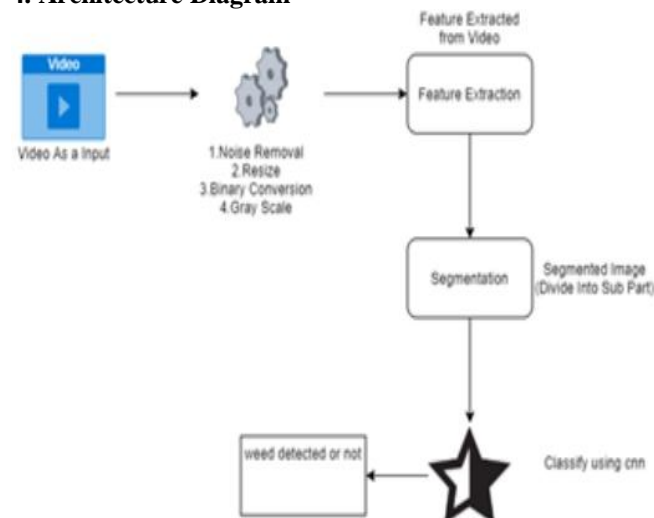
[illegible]. Architecture Diagram

Video

Video As a Input

1.Noise Removal
2.Resize
3.Binary Conversion
4.Gray Scale

Feature Extracted from Video

Feature Extraction

Segmentation

Segmented Image (Divide Into Sub Part)

Classify using cnn

weed detected or not